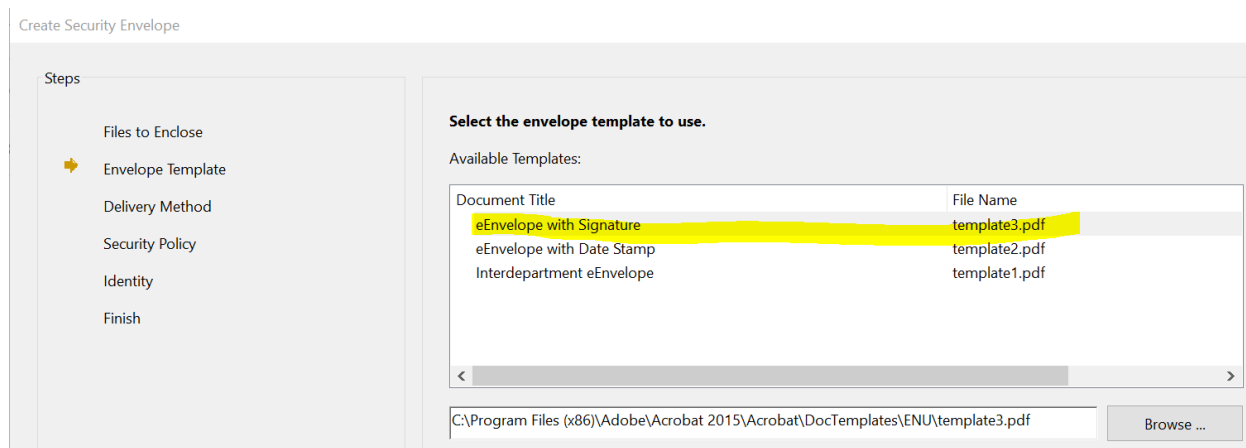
Create Security Envelope

Steps

Files to Enclose

Envelope Template

Delivery Method

Security Policy

Identity

Finish

Select the envelope template to use.

Available Templates:

| Document Title | File Name |
|---|---|
| eEnvelope with Signature | template3.pdf |
| eEnvelope with Date Stamp | template2.pdf |
| Interdepartment eEnvelope | template1.pdf |

C:\Program Files (x86)\Adobe\Acrobat 2015\Acrobat\DocTemplates\ENU\template3.pdf

Browse ...